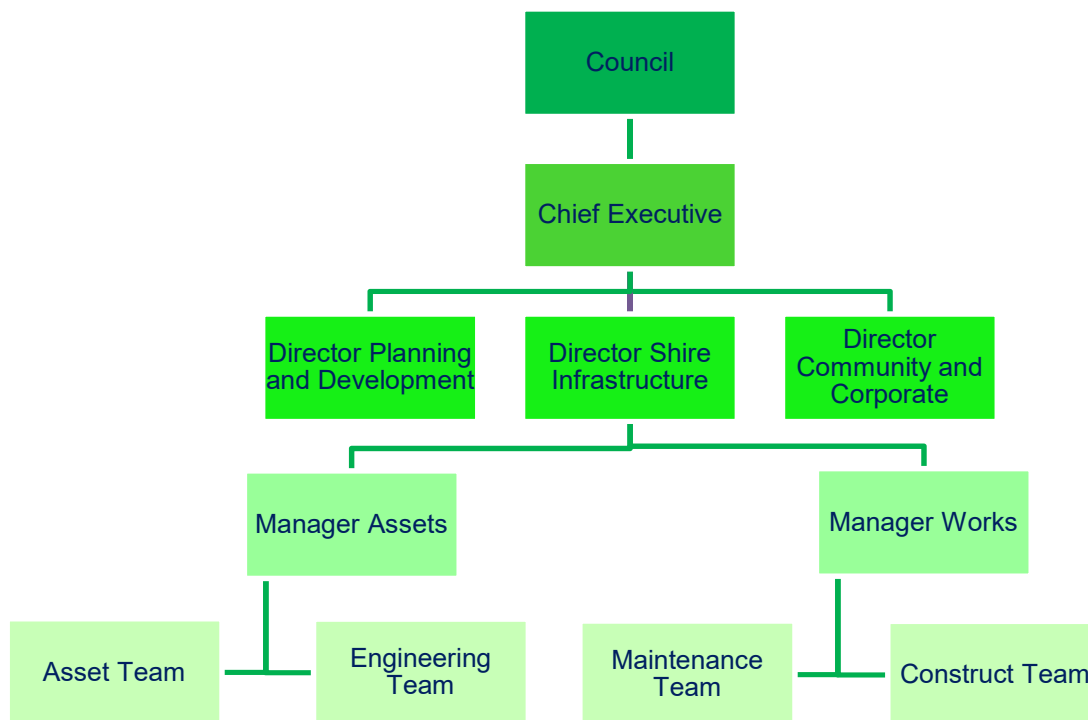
Council

Chief Executive

Director Planning and Development

Director Shire Infrastructure

Director Community and Corporate

Manager Assets

Manager Works

Asset Team

Engineering Team

Maintenance Team

Construct Team